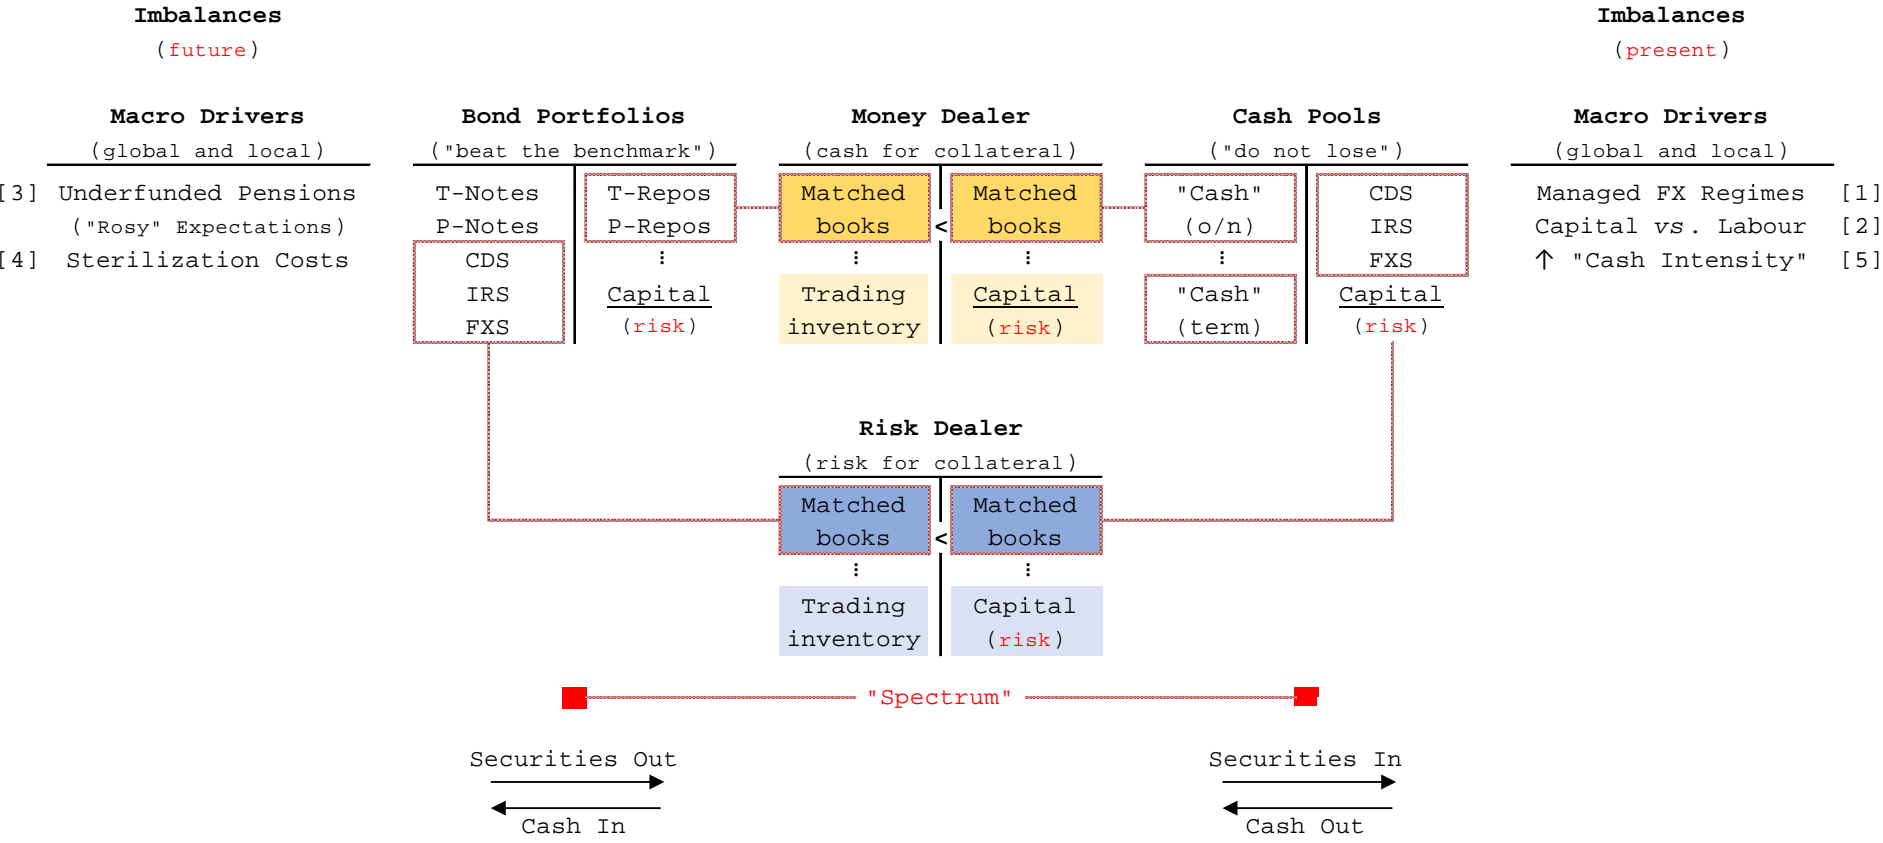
Imbalances
(future)

Imbalances
(present)

Macro Drivers
(global and local)

[3] Underfunded Pensions
("Rosy" Expectations)
[4] Sterilization Costs

Bond Portfolios
("beat the benchmark")

| T-Notes | T-Repos |
|---|---|
| P-Notes | P-Repos |
| CDS | ⋮ |
| IRS | Capital |
| FXS | (risk) |

Money Dealer
(cash for collateral)

| Matched books | < | Matched books |
|---|---|---|
| ⋮ | | ⋮ |
| Trading inventory | | Capital (risk) |

Cash Pools
("do not lose")

| "Cash" (o/n) | CDS |
|---|---|
| ⋮ | IRS |
| | FXS |
| "Cash" (term) | Capital (risk) |

Macro Drivers
(global and local)

Managed FX Regimes [1]
Capital vs. Labour [2]
↑ "Cash Intensity" [5]

Risk Dealer
(risk for collateral)

| Matched books | < | Matched books |
|---|---|---|
| ⋮ | | ⋮ |
| Trading inventory | | Capital (risk) |

"Spectrum"

Securities Out
Cash In

Securities In
Cash Out